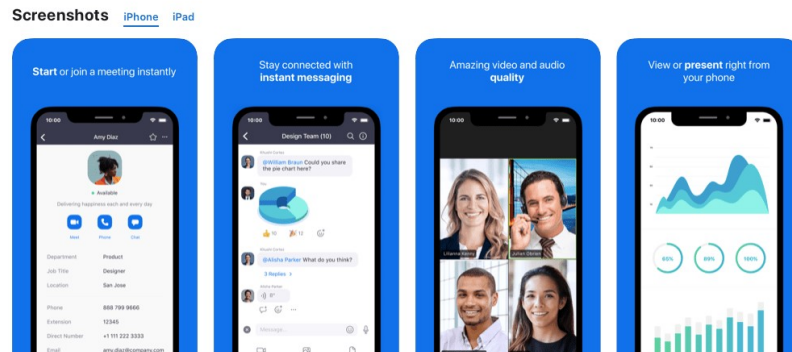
Screenshots iPhone iPad

Start or join a meeting instantly

10:00

Amy Diaz

Available

Delivering happiness each and every day

Meet Phone Chat

Department Product
Job Title Designer
Location San Jose

Phone 888 799 9666
Extension 12345
Direct Number +1 111 222 3333
Email

Stay connected with instant messaging

10:00

Design Team (10)

@William Braun Could you share the pie chart here?

10 12

@Alisha Parker What do you think?

3 Replies

Message...

Amazing video and audio quality

10:00

View or present right from your phone

10:00

65% 89% 100%